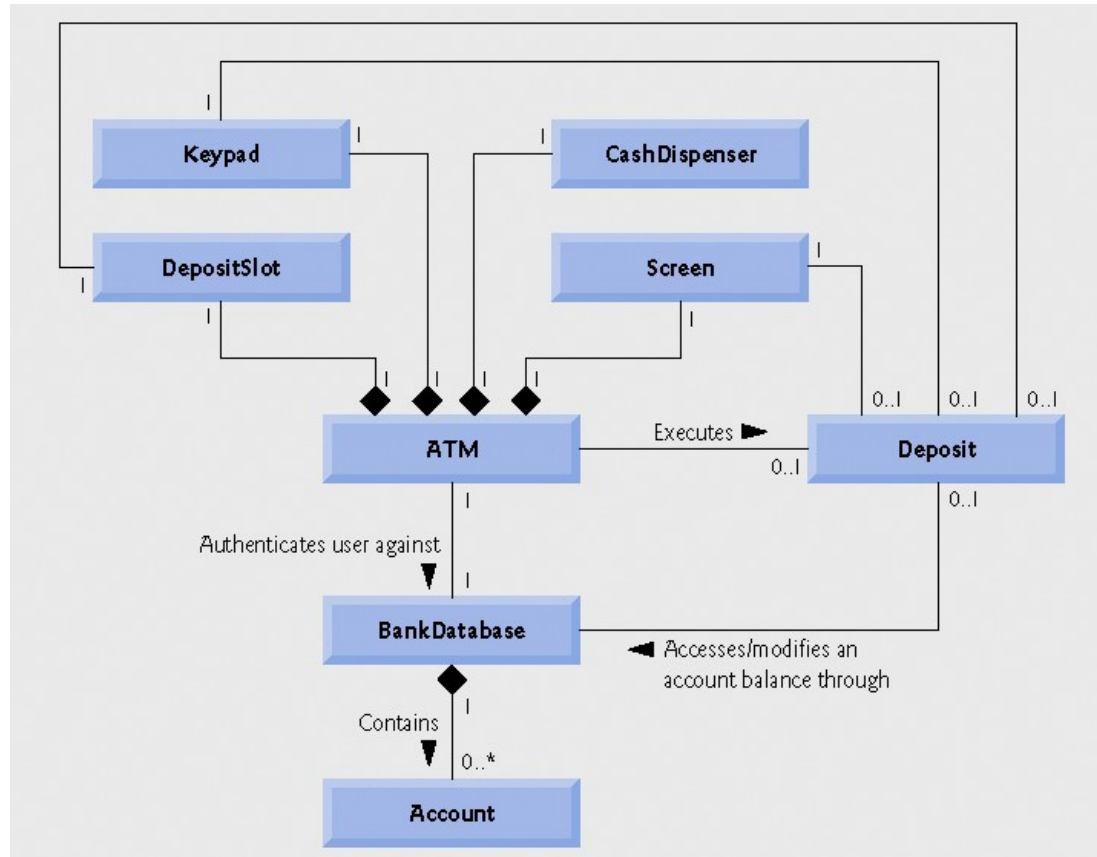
1
Keypad
1
1
CashDispenser
DepositSlot
1
Screen
1
1
1
1
1
1
1
0..1
0..1
0..1
ATM
Executes
0..1
Deposit
1
0..1
Authenticates user against
1
BankDatabase
Accesses/modifies an account balance through
1
Contains
0..*
Account